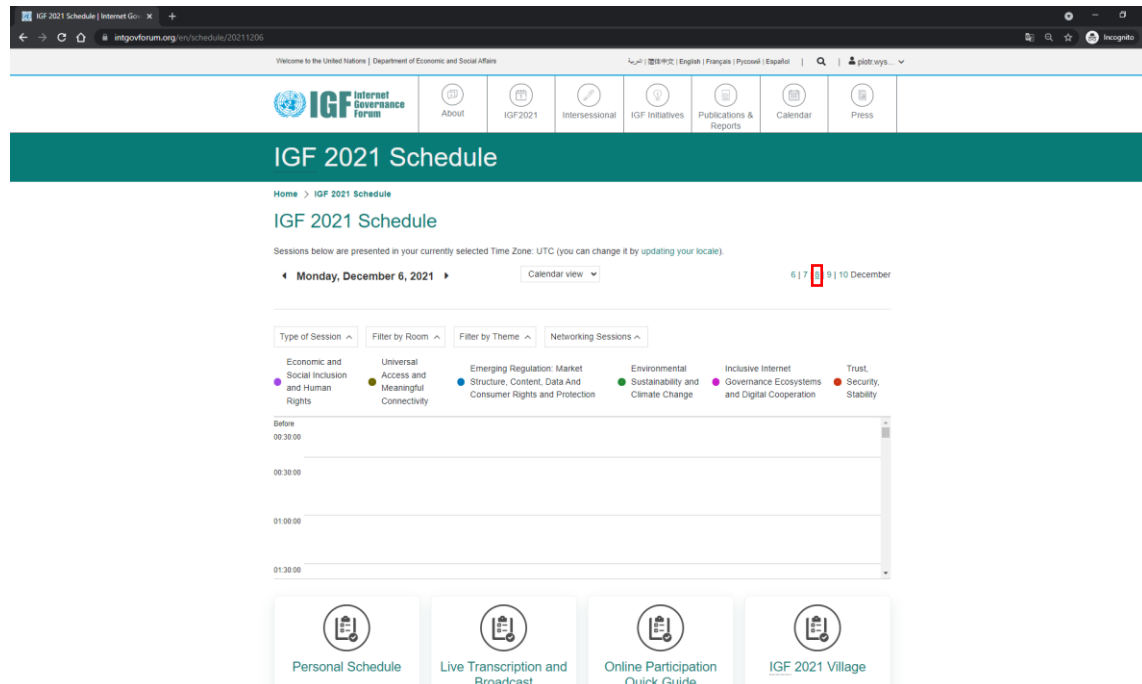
IGF 2021 Schedule | Internet Gov ×  +

intgovforum.org/en/schedule/20211206

Incognito

Welcome to the United Nations | Department of Economic and Social Affairs

العربية | 简体中文 | English | Français | Русский | Español

piotr.wys...

IGF Internet Governance Forum

About

IGF2021

Intersessional

IGF Initiatives

Publications & Reports

Calendar

Press

IGF 2021 Schedule

Home > IGF 2021 Schedule

IGF 2021 Schedule

Sessions below are presented in your currently selected Time Zone: UTC (you can change it by updating your locale).

Monday, December 6, 2021

Calendar view

6 | 7 | 8 | 9 | 10 December

Type of Session

Filter by Room

Filter by Theme

Networking Sessions

Economic and Social Inclusion and Human Rights

Universal Access and Meaningful Connectivity

Emerging Regulation: Market Structure, Content, Data And Consumer Rights and Protection

Environmental Sustainability and Climate Change

Inclusive Internet Governance Ecosystems and Digital Cooperation

Trust, Security, Stability

Before 00:30:00

00:30:00

01:00:00

01:30:00

Personal Schedule

Live Transcription and Broadcast

Online Participation Quick Guide

IGF 2021 Village